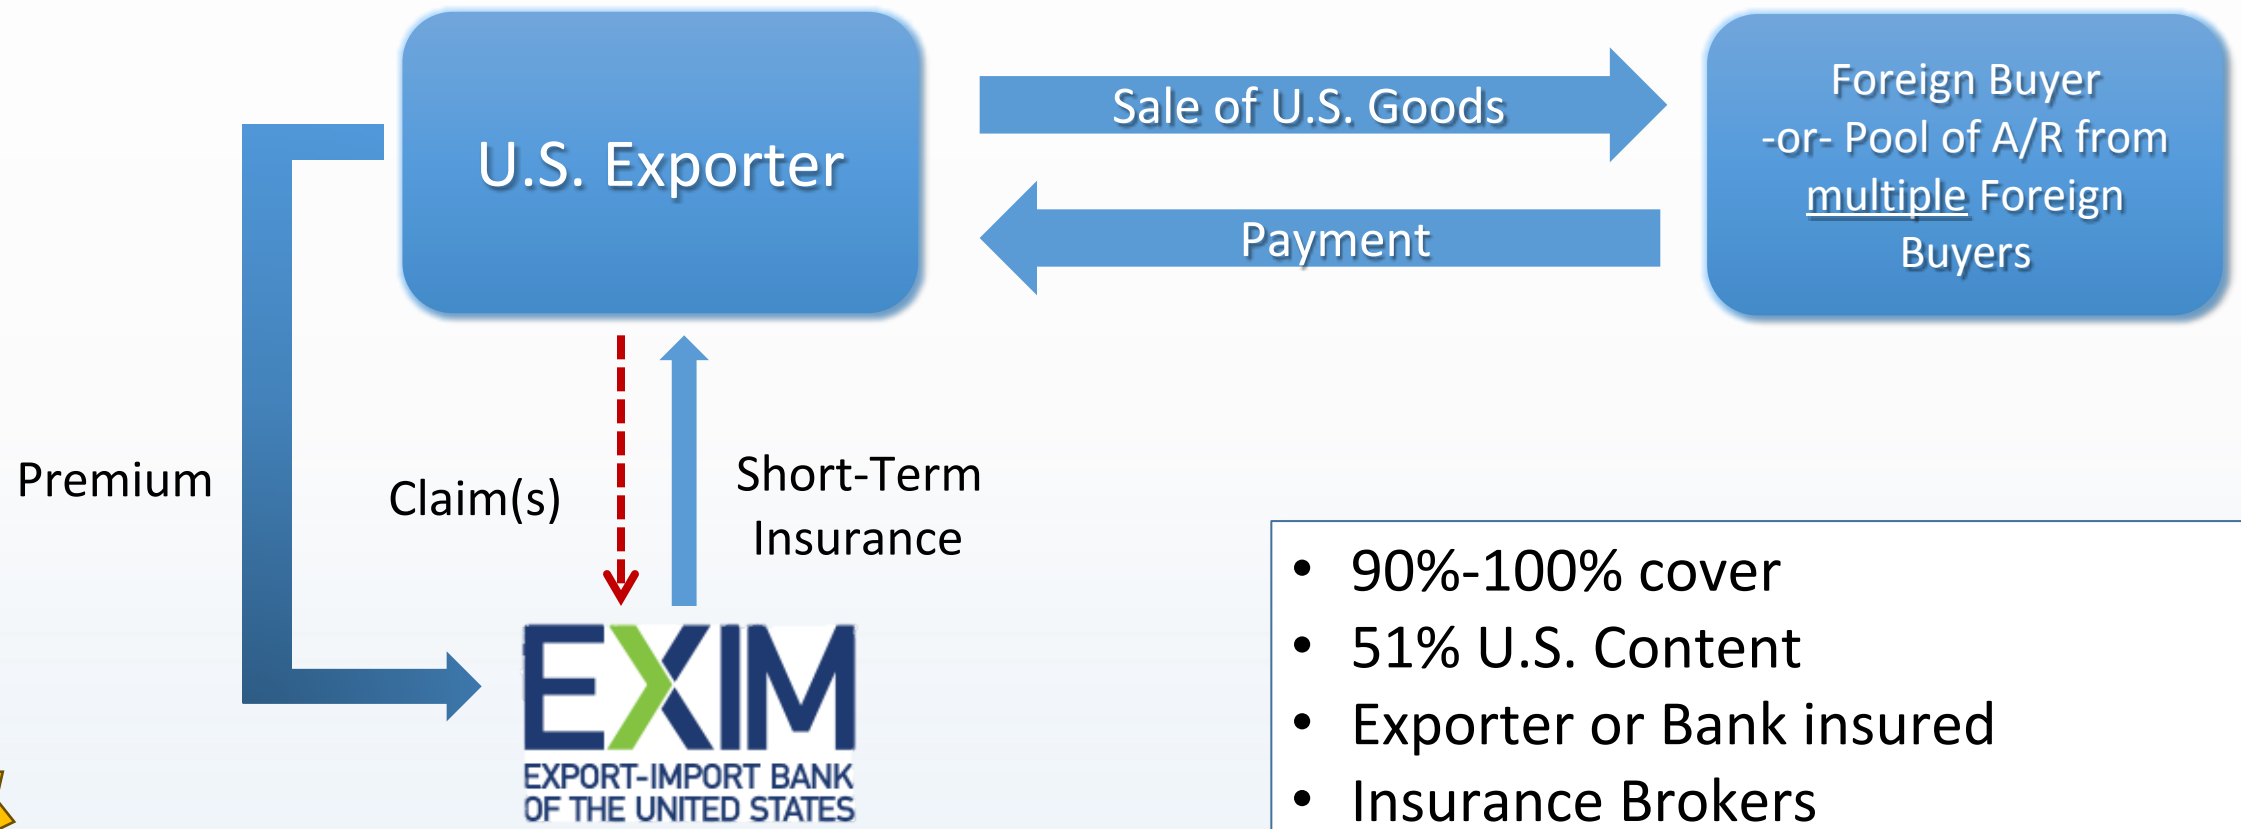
U.S. Exporter

Sale of U.S. Goods

Payment

Foreign Buyer -or- Pool of A/R from multiple Foreign Buyers

Premium

Claim(s)

Short-Term Insurance

EXIM
EXPORT-IMPORT BANK OF THE UNITED STATES

- 90%-100% cover
- 51% U.S. Content
- Exporter or Bank insured
- Insurance Brokers